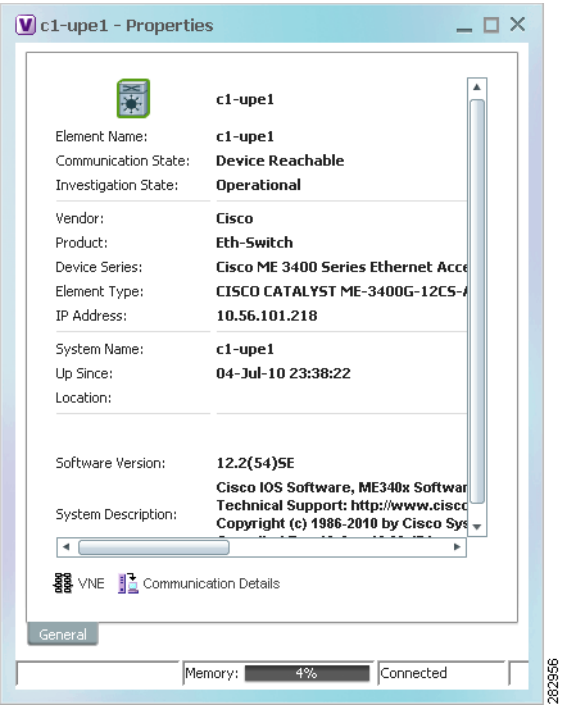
V c1-upe1 - Properties

c1-upe1

| | |
|---|---|
| Element Name: | c1-upe1 |
| Communication State: | Device Reachable |
| Investigation State: | Operational |
| Vendor: | Cisco |
| Product: | Eth-Switch |
| Device Series: | Cisco ME 3400 Series Ethernet Acce |
| Element Type: | CISCO CATALYST ME-3400G-12CS-/ |
| IP Address: | 10.56.101.218 |
| System Name: | c1-upe1 |
| Up Since: | 04-Jul-10 23:38:22 |
| Location: | |
| Software Version: | 12.2(54)SE |
| System Description: | Cisco IOS Software, ME340x Softwar Technical Support: http://www.cisco Copyright (c) 1986-2010 by Cisco Sys |

VNE Communication Details

General

Memory: 4% Connected

282956